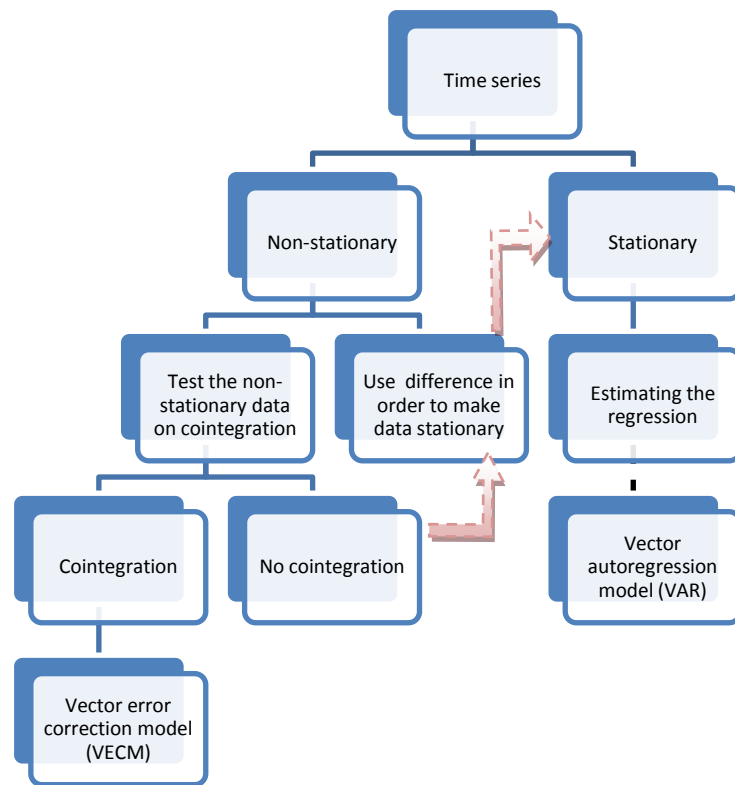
Time series

Non-stationary

Stationary

Test the non-stationary data on cointegration

Use  difference in order to make data stationary

Estimating the regression

Cointegration

No cointegration

Vector autoregression model (VAR)

Vector error correction model (VECM)